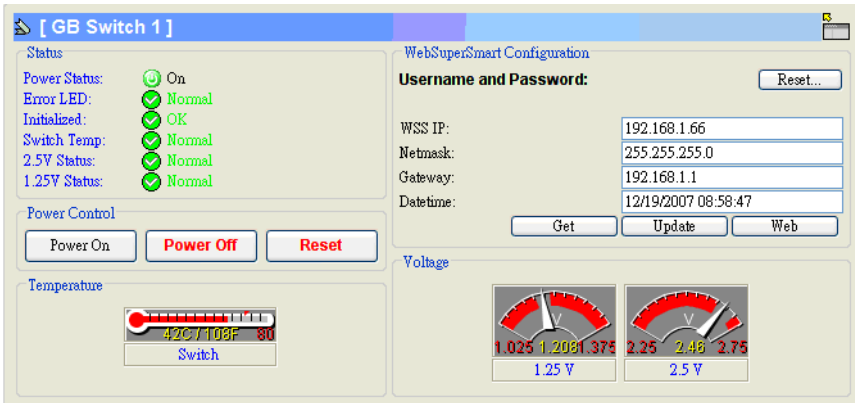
[ GB Switch 1 ]

Status

Power Status: On
Error LED: Normal
Initialized: OK
Switch Temp: Normal
2.5V Status: Normal
1.25V Status: Normal

Power Control

Power On
Power Off
Reset

Temperature

42C / 108F 80
Switch

WebSuperSmart Configuration

Username and Password:
Reset...

| WSS IP: | 192.168.1.66 |
|---|---|
| Netmask: | 255.255.255.0 |
| Gateway: | 192.168.1.1 |
| Datetime: | 12/19/2007 08:58:47 |

Get
Update
Web

Voltage

V
1.025 1.208 1.375
1.25 V

V
2.25 2.46 2.75
2.5 V